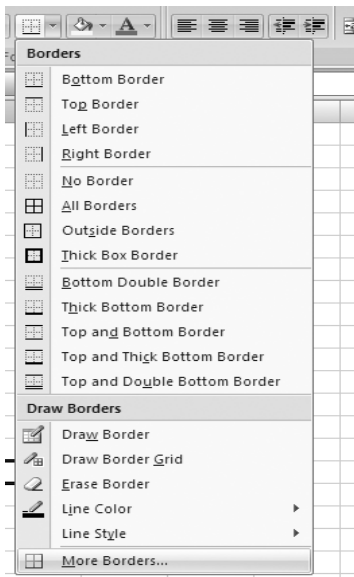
Borders

Bottom Border
Top Border
Left Border
Right Border
No Border
All Borders
Outside Borders
Thick Box Border
Bottom Double Border
Thick Bottom Border
Top and Bottom Border
Top and Thick Bottom Border
Top and Double Bottom Border

Draw Borders

Draw Border
Draw Border Grid
Erase Border
Line Color
Line Style
More Borders...